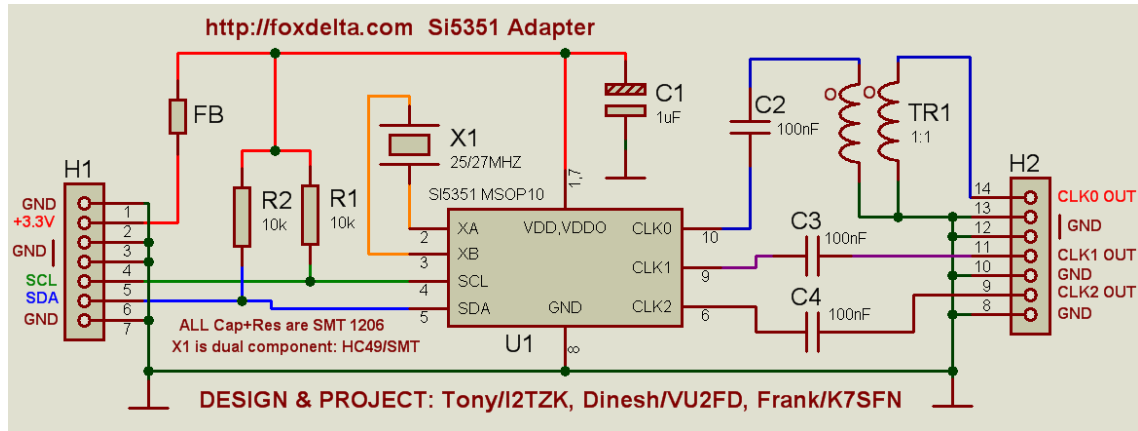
http://foxdelta.com Si5351 Adapter

FB

H1

GND
+3.3V
GND
SCL
SDA
GND

1
2
3
4
5
6
7

R2
10k

R1
10k

X1
25/27MHZ

Si5351 MSOP10

1,7

C1
1uF

C2
100nF

TR1
1:1

H2

XA
XB
SCL
SDA
VDD,VDDO
GND
CLK0
CLK1
CLK2

2
3
4
5
10
9
6
8

U1

C3
100nF

C4
100nF

14
13
12
11
10
9
8

CLK0 OUT
GND
CLK1 OUT
GND
CLK2 OUT
GND

ALL Cap+Res are SMT 1206
X1 is dual component: HC49/SMT

DESIGN & PROJECT: Tony/I2TZK, Dinesh/VU2FD, Frank/K7SFN